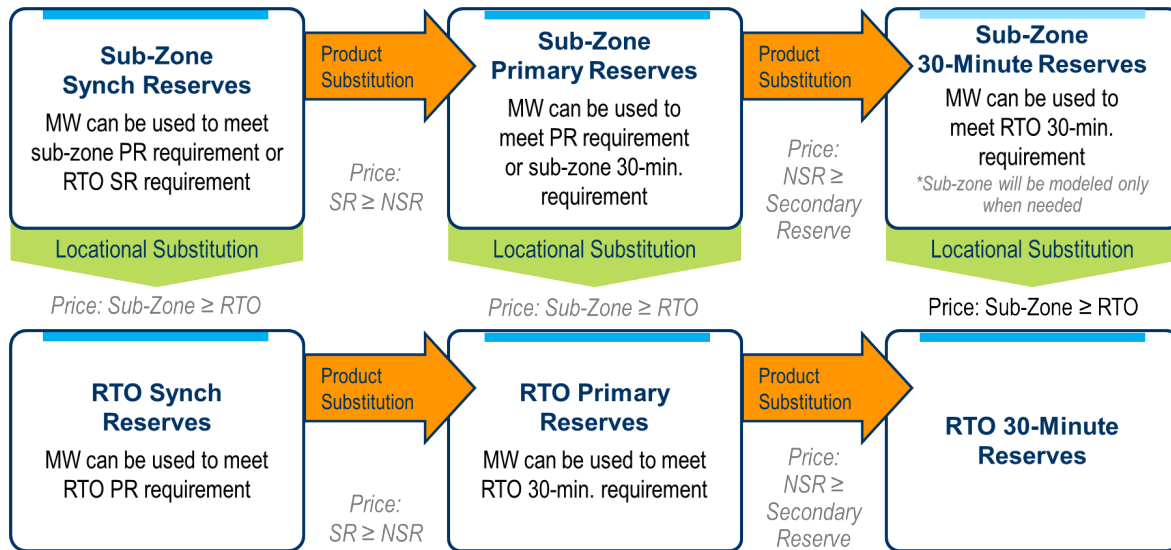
Sub-Zone Synch Reserves
MW can be used to meet sub-zone PR requirement or RTO SR requirement

Product Substitution

Price: SR ≥ NSR

Sub-Zone Primary Reserves
MW can be used to meet PR requirement or sub-zone 30-min. requirement

Product Substitution

Price: NSR ≥ Secondary Reserve

Sub-Zone 30-Minute Reserves
MW can be used to meet RTO 30-min. requirement
*Sub-zone will be modeled only when needed

Locational Substitution

Price: Sub-Zone ≥ RTO

Locational Substitution

Price: Sub-Zone ≥ RTO

Locational Substitution

Price: Sub-Zone ≥ RTO

RTO Synch Reserves
MW can be used to meet RTO PR requirement

Product Substitution

Price: SR ≥ NSR

RTO Primary Reserves
MW can be used to meet RTO 30-min. requirement

Product Substitution

Price: NSR ≥ Secondary Reserve

RTO 30-Minute Reserves